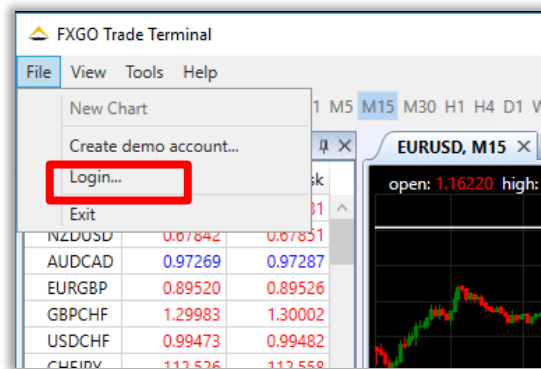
FXGO Trade Terminal

File View Tools Help

New Chart

Create demo account...

Login...

Exit

1 M5 M15 M30 H1 H4 D1 W

sk

31

EURUSD, M15

open: 1.16220 high:

| NZDUSD | 0.67842 | 0.67851 |
|---|---|---|
| AUDCAD | 0.97269 | 0.97287 |
| EURGBP | 0.89520 | 0.89526 |
| GBPCHF | 1.29983 | 1.30002 |
| USDCHF | 0.99473 | 0.99482 |
| CHFJPY | 112.526 | 112.558 |